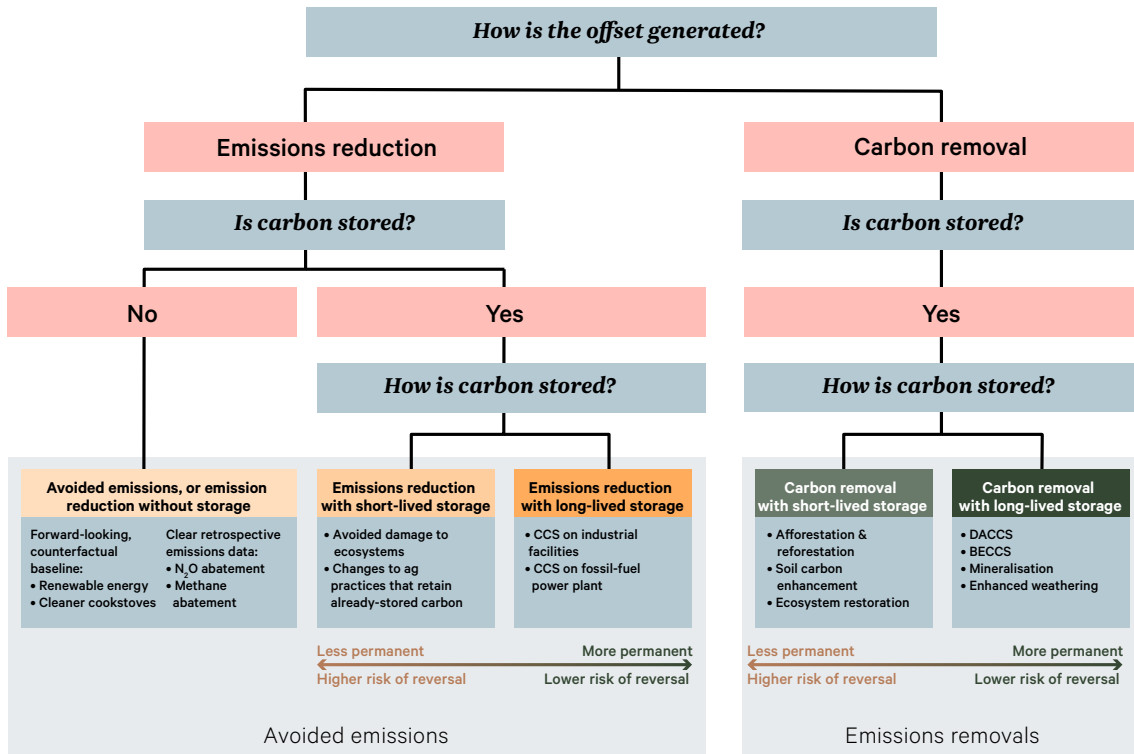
How is the offset generated?

Emissions reduction

Carbon removal

Is carbon stored?

Is carbon stored?

No

Yes

Yes

How is carbon stored?

How is carbon stored?

Avoided emissions, or emission reduction without storage

Forward-looking, counterfactual baseline:
• Renewable energy
• Cleaner cookstoves

Clear retrospective emissions data:
• $N_2O$ abatement
• Methane abatement

Emissions reduction with short-lived storage

• Avoided damage to ecosystems
• Changes to ag practices that retain already-stored carbon

Emissions reduction with long-lived storage

• CCS on industrial facilities
• CCS on fossil-fuel power plant

Carbon removal with short-lived storage

• Afforestation & reforestation
• Soil carbon enhancement
• Ecosystem restoration

Carbon removal with long-lived storage

• DACCS
• BECCS
• Mineralisation
• Enhanced weathering

Less permanent
Higher risk of reversal
More permanent
Lower risk of reversal

Less permanent
Higher risk of reversal
More permanent
Lower risk of reversal

Avoided emissions

Emissions removals